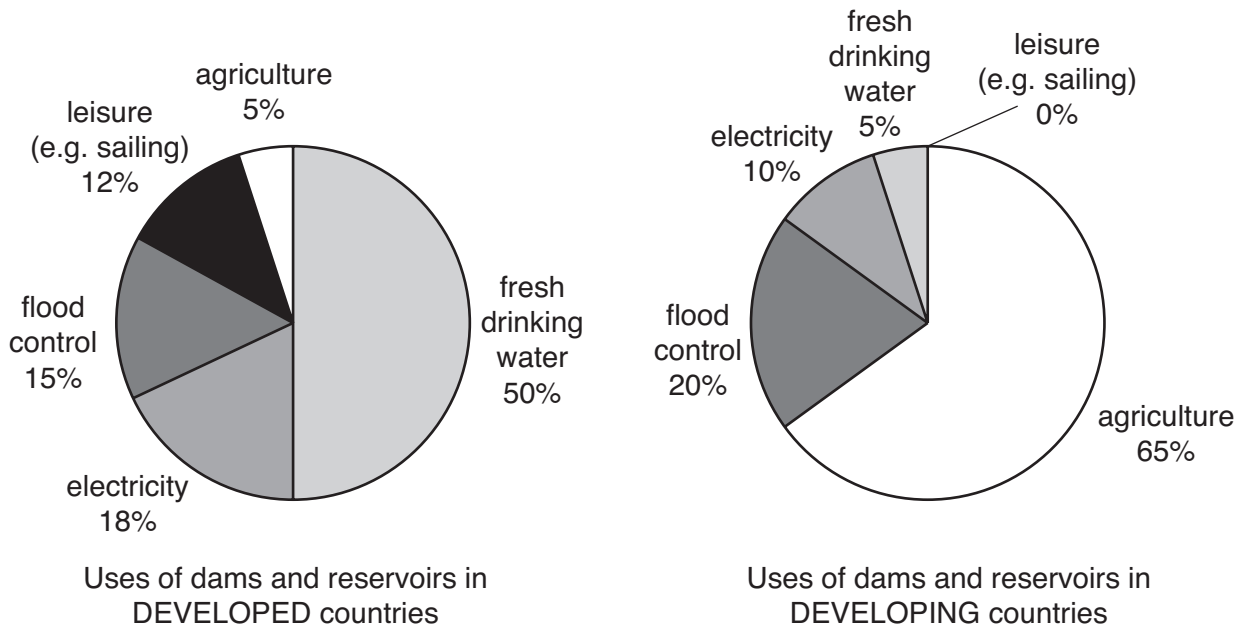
agriculture
5%

leisure
(e.g. sailing)
12%

flood
control
15%

electricity
18%

fresh
drinking
water
50%

Uses of dams and reservoirs in DEVELOPED countries

fresh
drinking
water
5%

leisure
(e.g. sailing)
0%

electricity
10%

flood
control
20%

agriculture
65%

Uses of dams and reservoirs in DEVELOPING countries